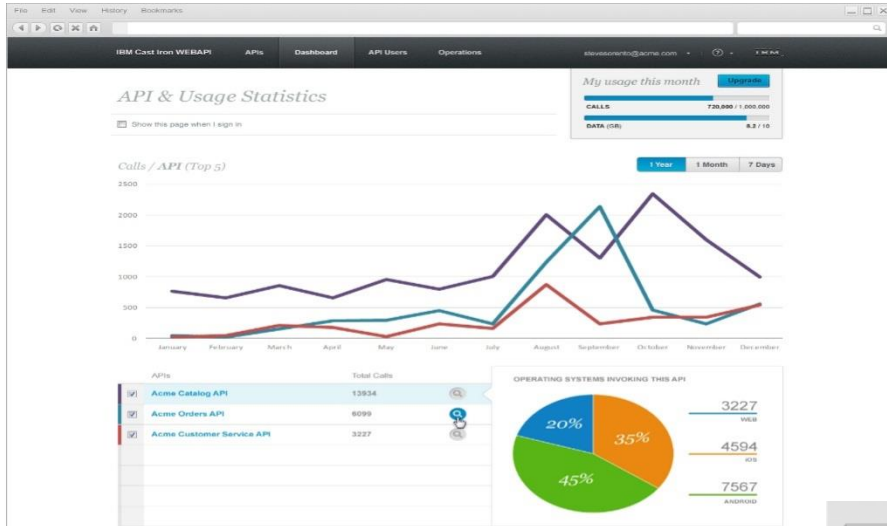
File Edit View History Bookmarks

IBM Cast Iron WEBAPI APIs Dashboard API Users Operations stevesorento@acme.com ? IBM

API & Usage Statistics

Show this page when I sign in

My usage this month Upgrade

CALLS 720,000 / 1,000,000

DATA (GB) 8.2 / 10

Calls / API (Top 5)

1 Year 1 Month 7 Days

2500
2000
1500
1000
500
0

January February March April May June July August September October November December

| | APIs | Total Calls | |
|---|---|---|---|
| ☑ | Acme Catalog API | 13934 | |
| ☑ | Acme Orders API | 6099 | |
| ☑ | Acme Customer Service API | 3227 | |

OPERATING SYSTEMS INVOKING THIS API

20%
35%
45%

3227
WEB

4594
iOS

7567
ANDROID